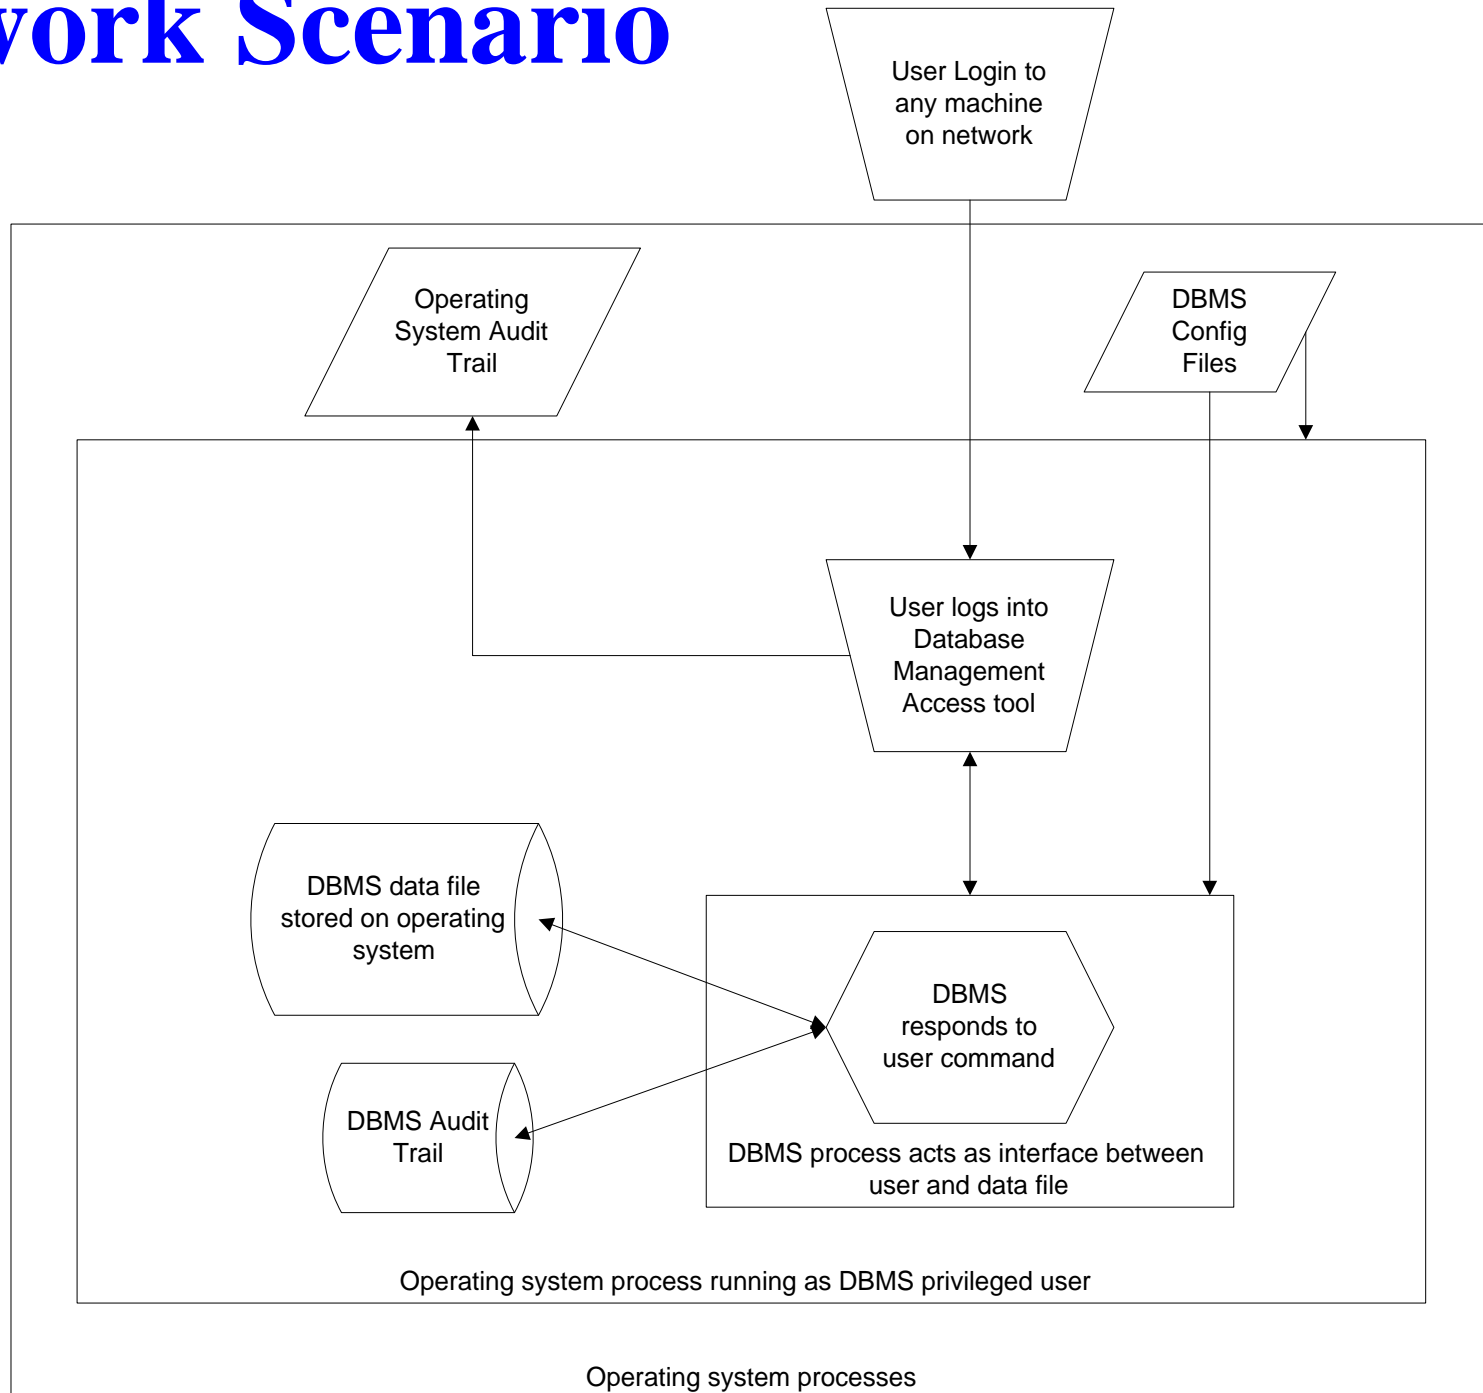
vork Scenario

User Login to any machine on network

Operating System Audit Trail

DBMS Config Files

User logs into Database Management Access tool

DBMS data file stored on operating system

DBMS responds to user command

DBMS Audit Trail

DBMS process acts as interface between user and data file

Operating system process running as DBMS privileged user

Operating system processes